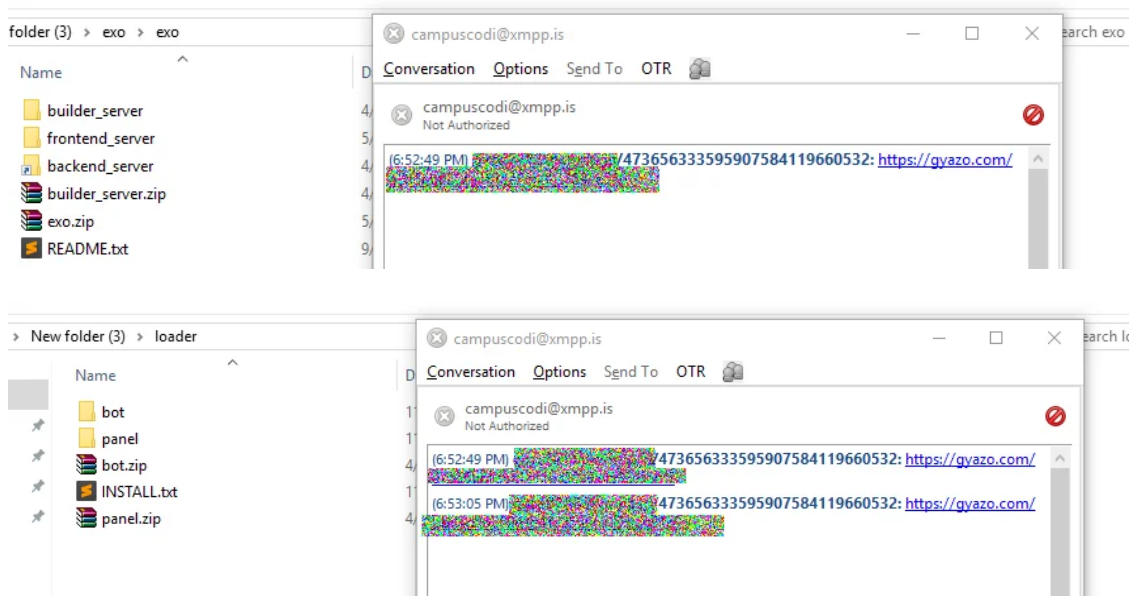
folder (3) › exo › exo

Name

D

builder_server
4/
frontend_server
5/
backend_server
4/
builder_server.zip
4/
exo.zip
5/
README.txt
9/

earch exo

campuscodi@xmpp.is

Conversation Options Send To OTR

campuscodi@xmpp.is
Not Authorized

(6:52:49 PM) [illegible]/4736563335959075841196605​32: https://gyazo.com/ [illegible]

› New folder (3) › loader

Name

D

bot
1'
panel
1'
bot.zip
4/
INSTALL.txt
1'
panel.zip
4/

earch lo

campuscodi@xmpp.is

Conversation Options Send To OTR

campuscodi@xmpp.is
Not Authorized

(6:52:49 PM) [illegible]/473656333595907584119660532: https://gyazo.com/ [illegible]

(6:53:05 PM) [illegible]/473656333595907584119660532: https://gyazo.com/ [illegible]